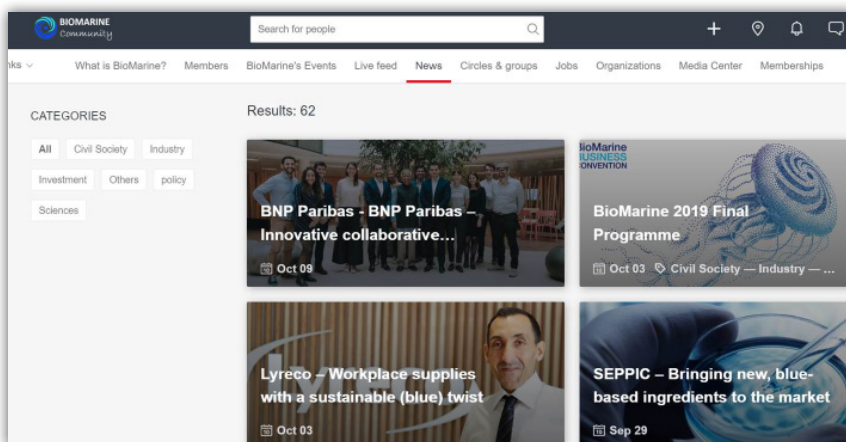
BIOMARINE Community

Search for people

nks

What is BioMarine? Members BioMarine's Events Live feed News Circles & groups Jobs Organizations Media Center Memberships

CATEGORIES

All Civil Society Industry Investment Others policy Sciences

Results: 62

BNP Paribas - BNP Paribas – Innovative collaborative...

Oct 09

BioMarine BUSINESS CONVENTION

BioMarine 2019 Final Programme

Oct 03 Civil Society — Industry — ...

Lyreco – Workplace supplies with a sustainable (blue) twist

Oct 03

SEPPIC – Bringing new, blue-based ingredients to the market

Sep 29